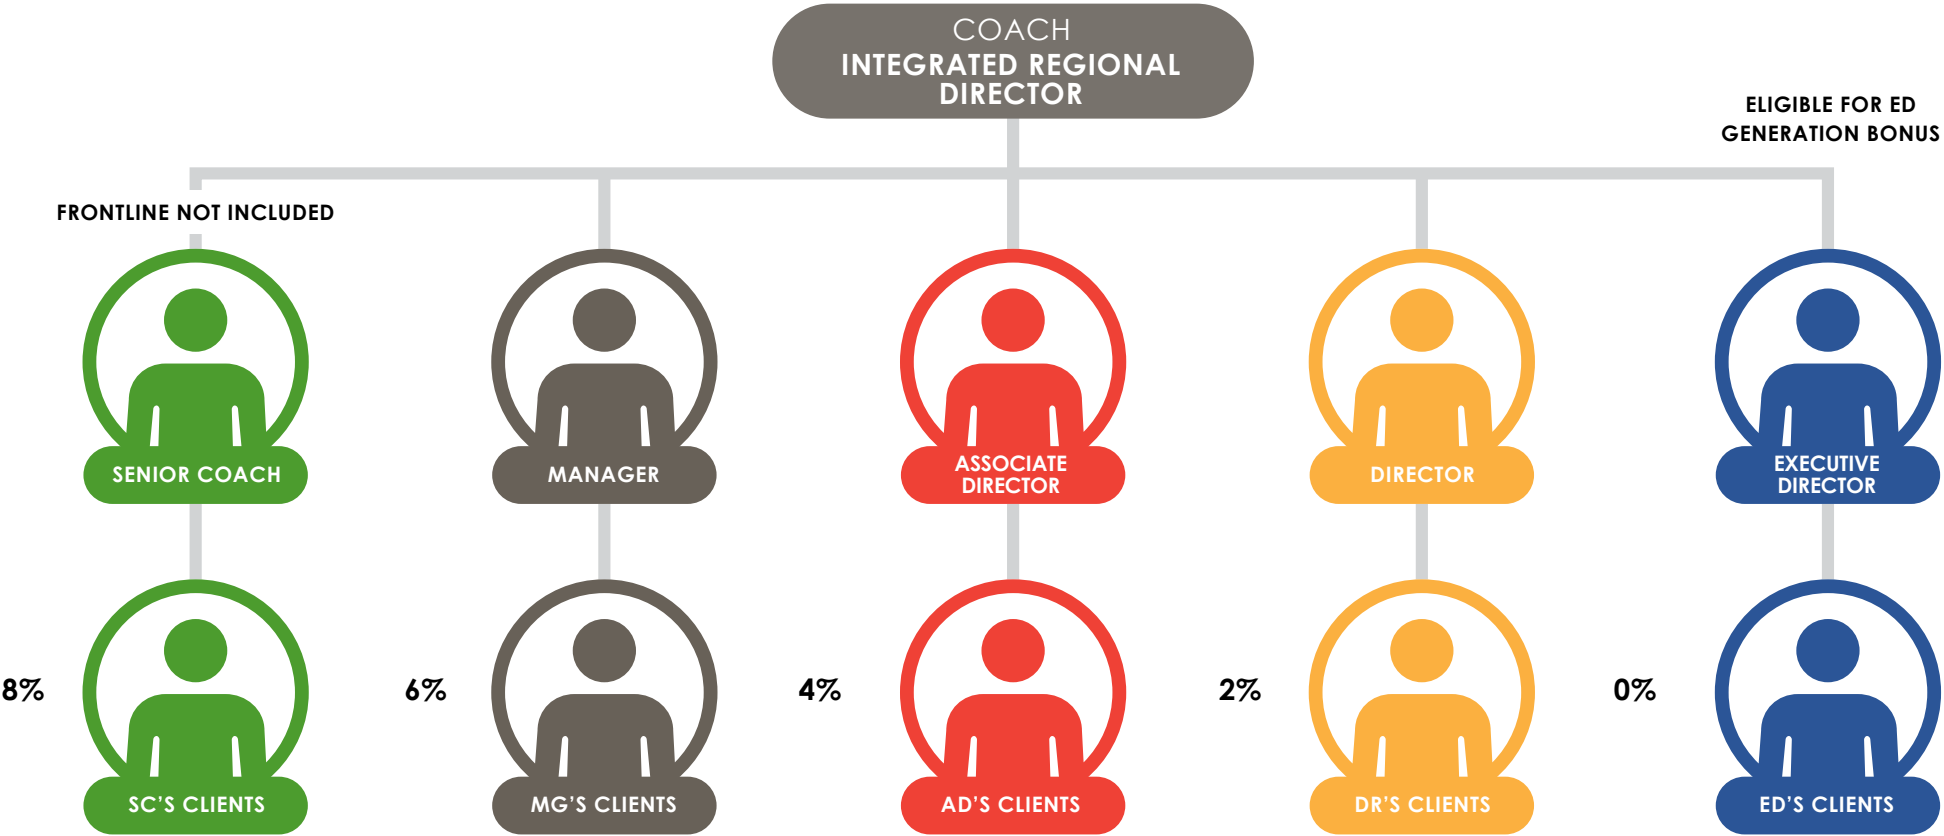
COACH
INTEGRATED REGIONAL DIRECTOR

ELIGIBLE FOR ED GENERATION BONUS

FRONTLINE NOT INCLUDED

SENIOR COACH

MANAGER

ASSOCIATE DIRECTOR

DIRECTOR

EXECUTIVE DIRECTOR

8%

SC'S CLIENTS

6%

MG'S CLIENTS

4%

AD'S CLIENTS

2%

DR'S CLIENTS

0%

ED'S CLIENTS